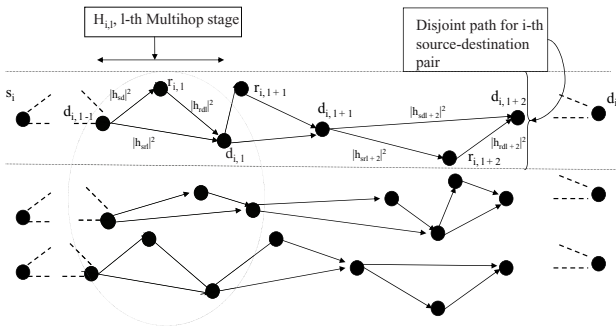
$H_{i,l}$, l-th Multihop stage

Disjoint path for i-th source-destination pair

$s_i$

$d_{i,\,l-1}$

$|h_{sd}|^2$

$r_{i,\,1}$

$|h_{rdl}|^2$

$|h_{srl}|^2$

$d_{i,\,1}$

$r_{i,\,1+1}$

$d_{i,\,1+1}$

$|h_{sdl+2}|^2$

$|h_{srl+2}|^2$

$r_{i,\,1+2}$

$|h_{rdl+2}|^2$

$d_{i,\,1+2}$

$d_i$